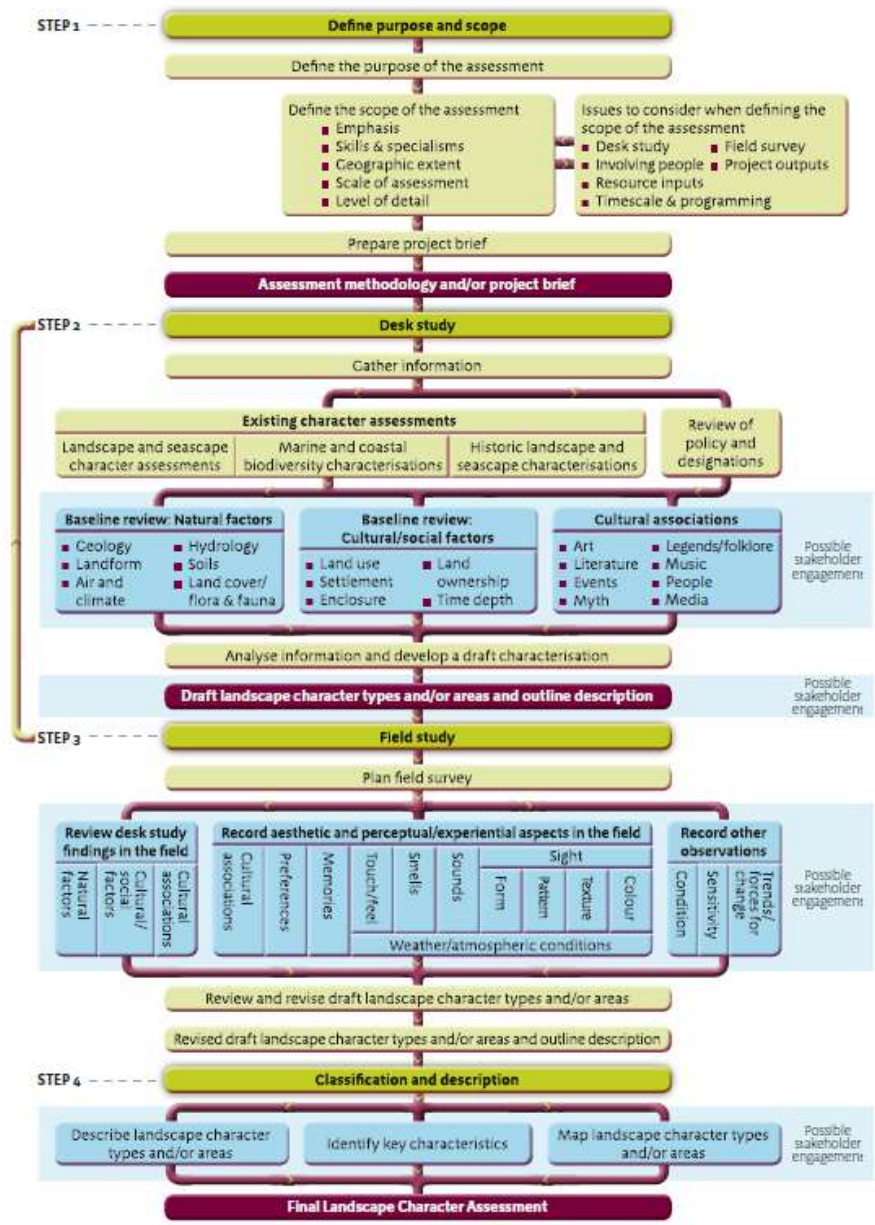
STEP 1

Define purpose and scope

Define the purpose of the assessment

Define the scope of the assessment
Emphasis
Skills & specialisms
Geographic extent
Scale of assessment
Level of detail

Issues to consider when defining the scope of the assessment
Desk study
Field survey
Involving people
Project outputs
Resource inputs
Timescale & programming

Prepare project brief

Assessment methodology and/or project brief

STEP 2

Desk study

Gather information

Existing character assessments

Landscape and seascape character assessments

Marine and coastal biodiversity characterisations

Historic landscape and seascape characterisations

Review of policy and designations

Baseline review: Natural factors
Geology
Landform
Air and climate
Hydrology
Soils
Land cover/ flora & fauna

Baseline review: Cultural/social factors
Land use
Settlement
Enclosure
Land ownership
Time depth

Cultural associations
Art
Literature
Events
Myth
Legends/folklore
Music
People
Media

Possible stakeholder engagement

Analyse information and develop a draft characterisation

Draft landscape character types and/or areas and outline description

Possible stakeholder engagement

STEP 3

Field study

Plan field survey

Review desk study findings in the field
Natural factors
Cultural/ social factors
Cultural associations

Record aesthetic and perceptual/experiential aspects in the field
Cultural associations
Preferences
Memories
Touch/feel
Smells
Sounds
Sight
Form
Pattern
Texture
Colour
Weather/atmospheric conditions

Record other observations
Condition
Sensitivity
Trends/ forces for change

Possible stakeholder engagement

Review and revise draft landscape character types and/or areas

Revised draft landscape character types and/or areas and outline description

STEP 4

Classification and description

Describe landscape character types and/or areas

Identify key characteristics

Map landscape character types and/or areas

Possible stakeholder engagement

Final Landscape Character Assessment